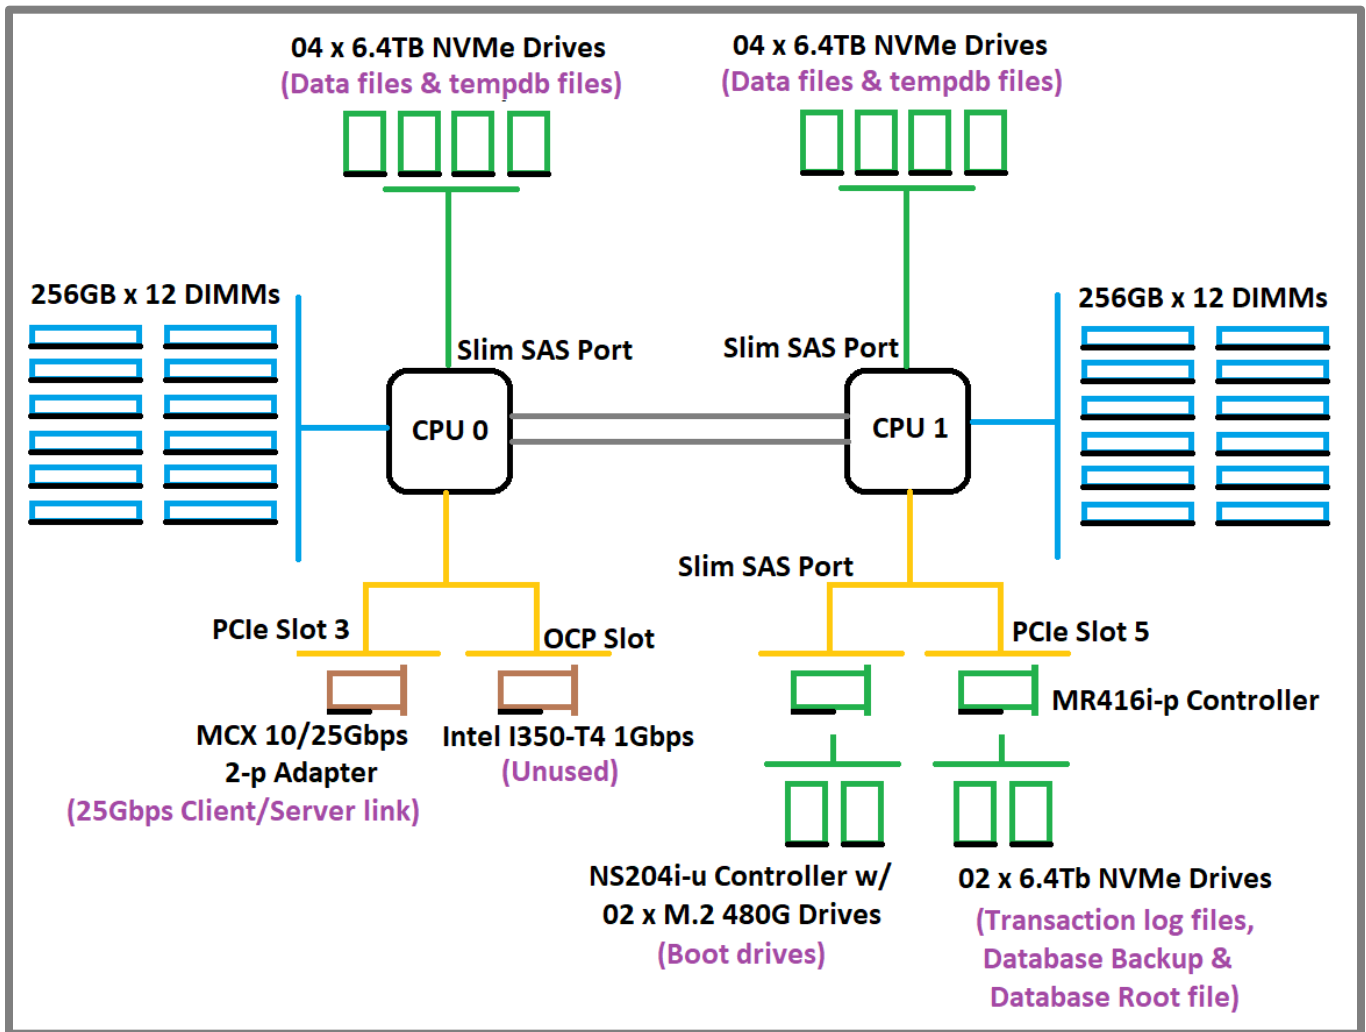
04 x 6.4TB NVMe Drives
(Data files & tempdb files)

04 x 6.4TB NVMe Drives
(Data files & tempdb files)

256GB x 12 DIMMs

Slim SAS Port

Slim SAS Port

256GB x 12 DIMMs

CPU 0

CPU 1

Slim SAS Port

PCIe Slot 3

OCP Slot

PCIe Slot 5

MR416i-p Controller

MCX 10/25Gbps
2-p Adapter
(25Gbps Client/Server link)

Intel I350-T4 1Gbps
(Unused)

NS204i-u Controller w/
02 x M.2 480G Drives
(Boot drives)

02 x 6.4Tb NVMe Drives
(Transaction log files,
Database Backup &
Database Root file)